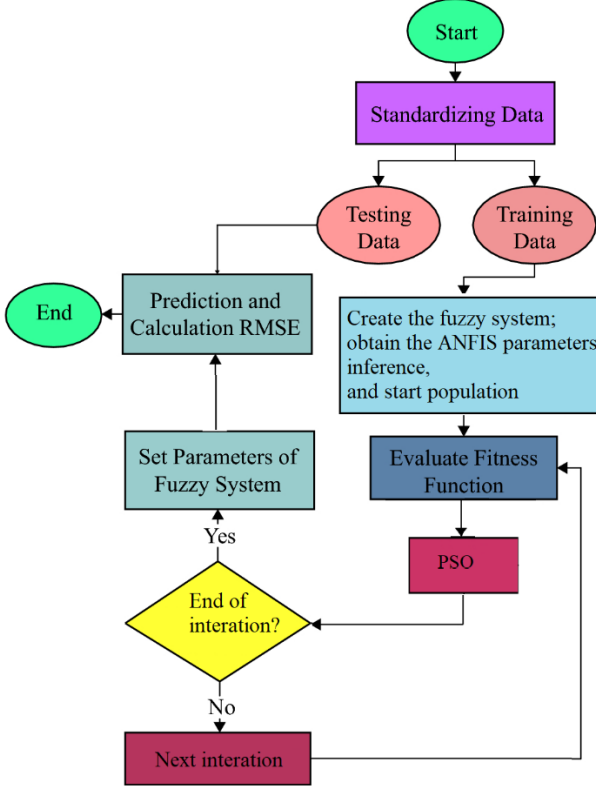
Start

Standardizing Data

Testing Data

Training Data

End

Prediction and Calculation RMSE

Create the fuzzy system; obtain the ANFIS parameters inference, and start population

Set Parameters of Fuzzy System

Evaluate Fitness Function

Yes

PSO

End of interation?

No

Next interation